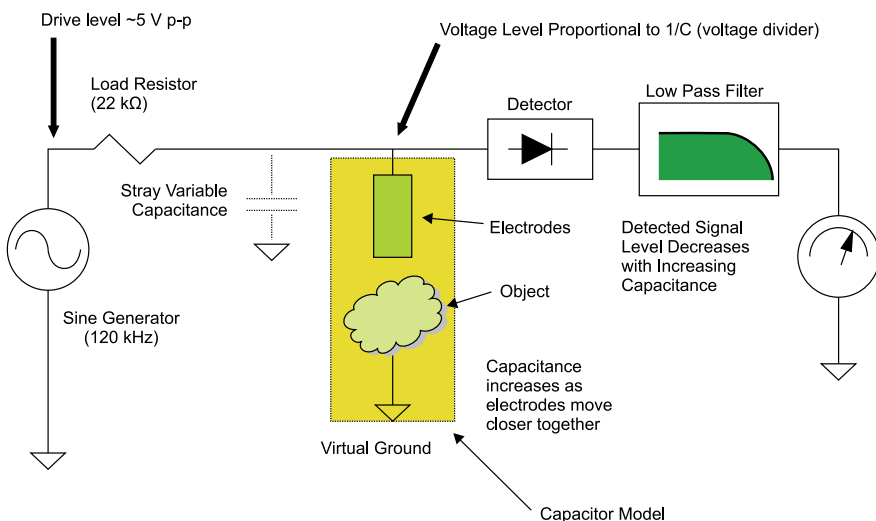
Drive level ~5 V p-p

Voltage Level Proportional to 1/C (voltage divider)

Load Resistor
(22 kΩ)

Detector

Low Pass Filter

Stray Variable Capacitance

Electrodes

Detected Signal Level Decreases with Increasing Capacitance

Object

Sine Generator
(120 kHz)

Capacitance increases as electrodes move closer together

Virtual Ground

Capacitor Model